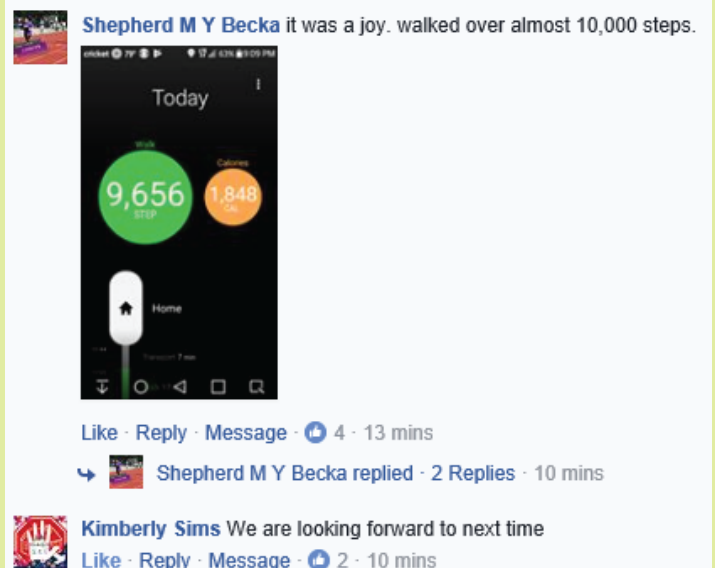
Shepherd M Y Becka it was a joy. walked over almost 10,000 steps.

cricket 79° 63% 9:09 PM

Today

Walk
9,656
STEP

Calories
1,848
CAL

Home

Transport 7 min

Like · Reply · Message · 4 · 13 mins

Shepherd M Y Becka replied · 2 Replies · 10 mins

Kimberly Sims We are looking forward to next time

Like · Reply · Message · 2 · 10 mins